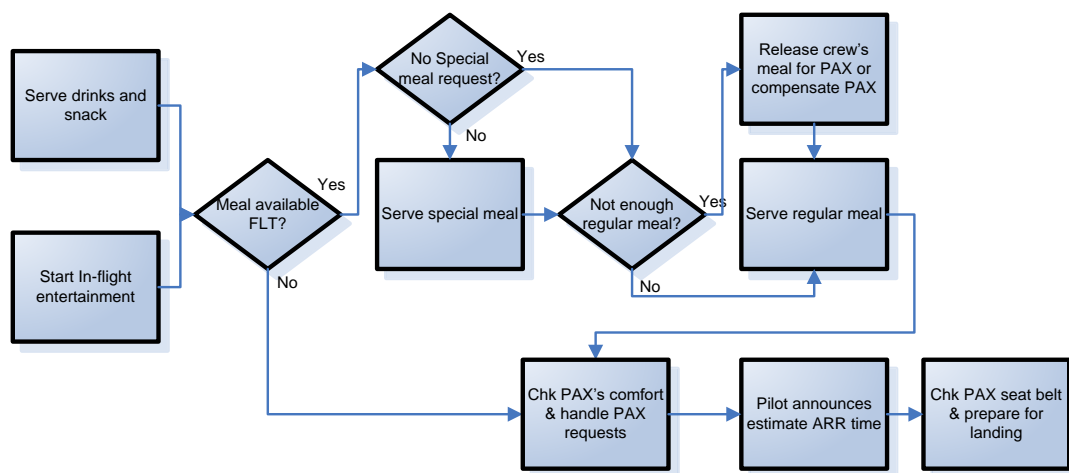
Serve drinks and snack

Start In-flight entertainment

Meal available FLT?

Yes

No

No Special meal request?

Yes

No

Serve special meal

Not enough regular meal?

Yes

No

Release crew's meal for PAX or compensate PAX

Serve regular meal

Chk PAX's comfort & handle PAX requests

Pilot announces estimate ARR time

Chk PAX seat belt & prepare for landing